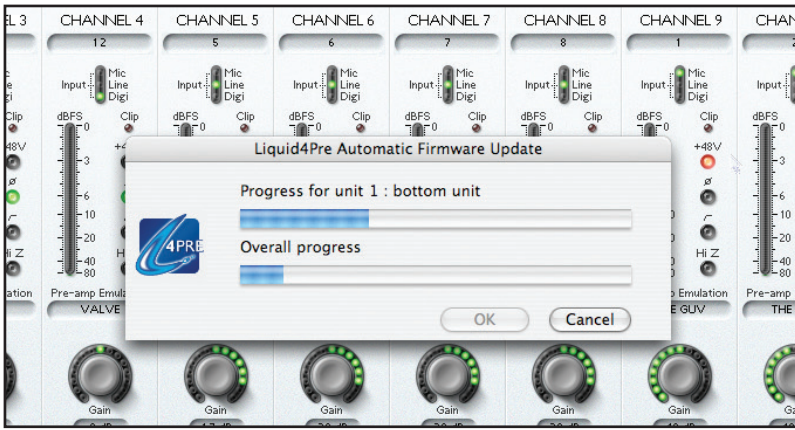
L 3 CHANNEL 4 CHANNEL 5 CHANNEL 6 CHANNEL 7 CHANNEL 8 CHANNEL 9 CHAN

12 5 6 7 8 1

Input Mic Line Digi Input Mic Line Digi Input Mic Line Digi Input Mic Line Digi Input Mic Line Digi Input Mic Line Digi Input

Clip dBFS Clip dBFS Clip dBFS Clip dBFS Clip dBFS Clip dBFS Clip dBFS

0 0 0 0 0 0

+48V +48V

-3 -3

ø ø

-6 -6

-10 -10

-20 -20

Hi Z Hi Z

-40 -40

-80 -80

Liquid4Pre Automatic Firmware Update

Progress for unit 1 : bottom unit

Overall progress

4PRE

OK Cancel

mulation Pre-amp Emulation p Emulation Pre-amp Emulation

VALVE E GUV THE

Gain Gain Gain Gain Gain Gain Gain Ga